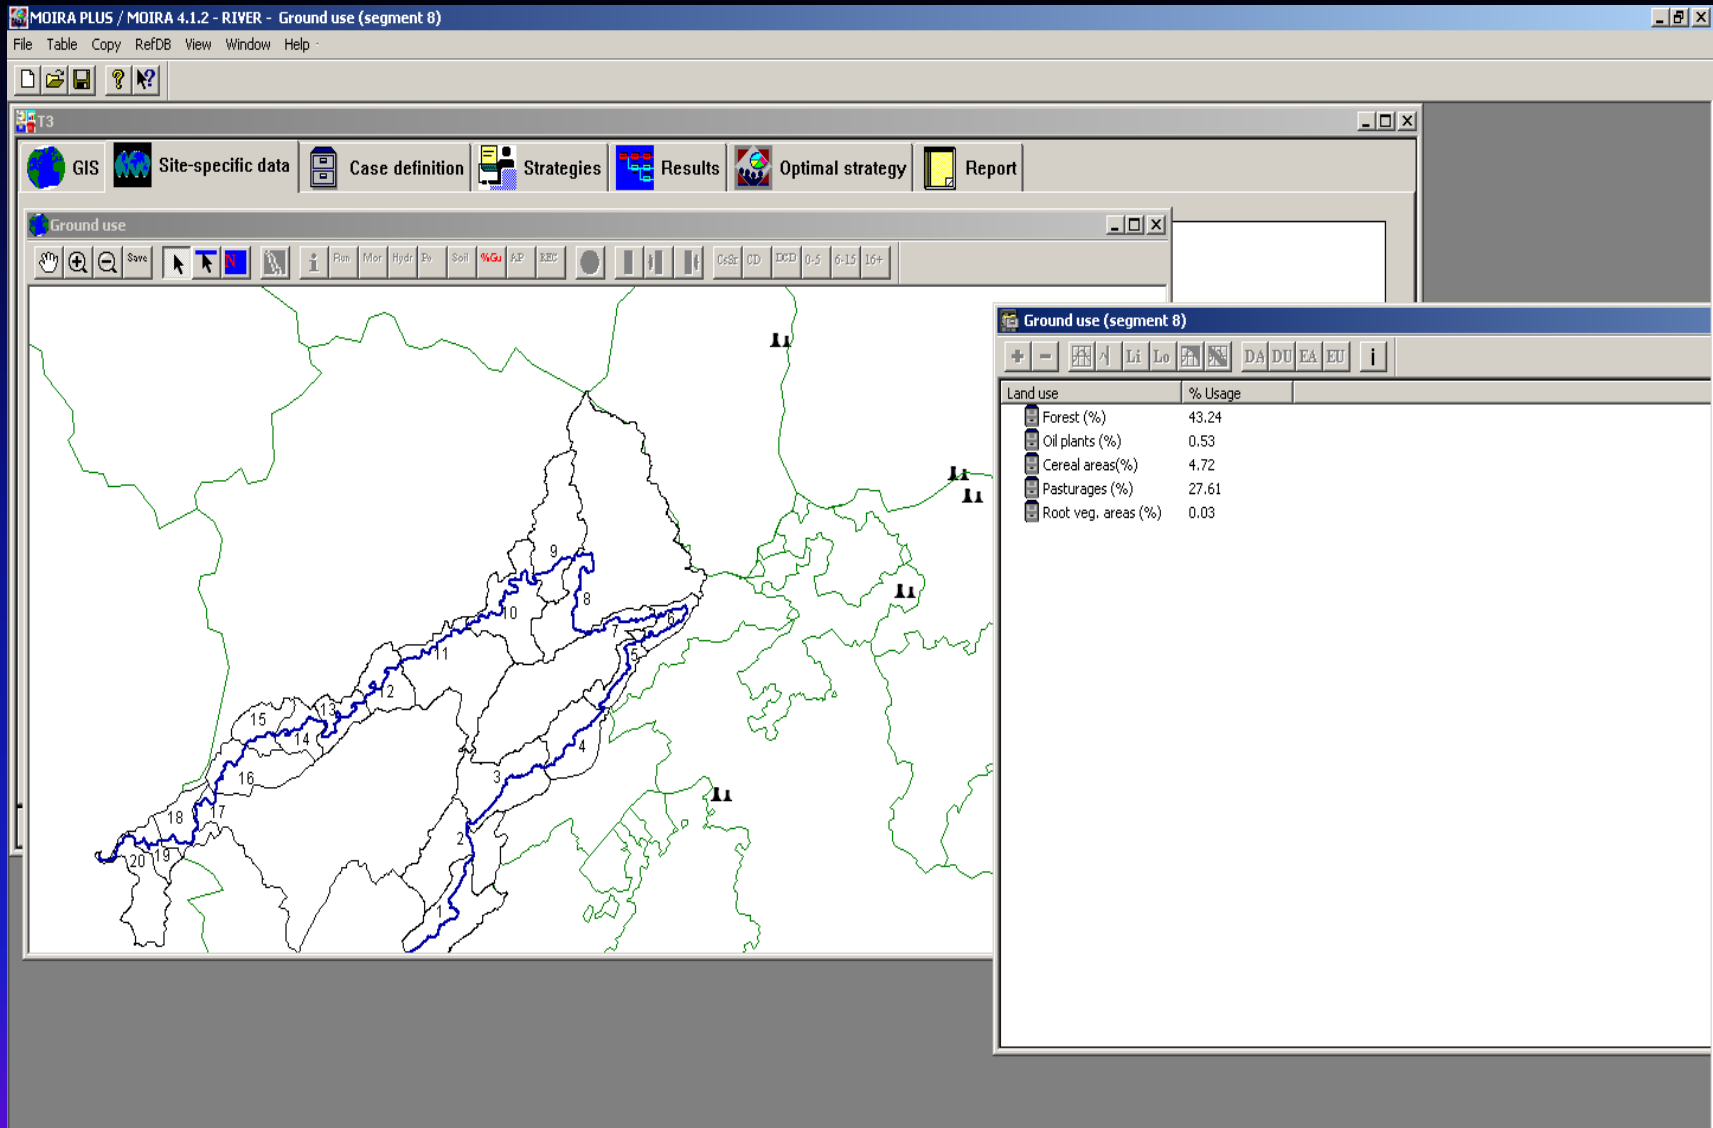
MOIRA PLUS / MOIRA 4.1.2 - RIVER - Ground use (segment 8)

File Table Copy RefDB View Window Help

T3

GIS Site-specific data Case definition Strategies Results Optimal strategy Report

Ground use

Save Run Mor Hydr Pv Soil %Gu AP REC CsSr CD DCD 0-5 6-15 16+

9 8 10 7 6 11 5 12 13 15 14 4 16 3 18 17 2 20 19 1

Ground use (segment 8)

Li Lo DA DU EA EU i

| Land use | % Usage |
|---|---|
| Forest (%) | 43.24 |
| Oil plants (%) | 0.53 |
| Cereal areas(%) | 4.72 |
| Pasturages (%) | 27.61 |
| Root veg. areas (%) | 0.03 |